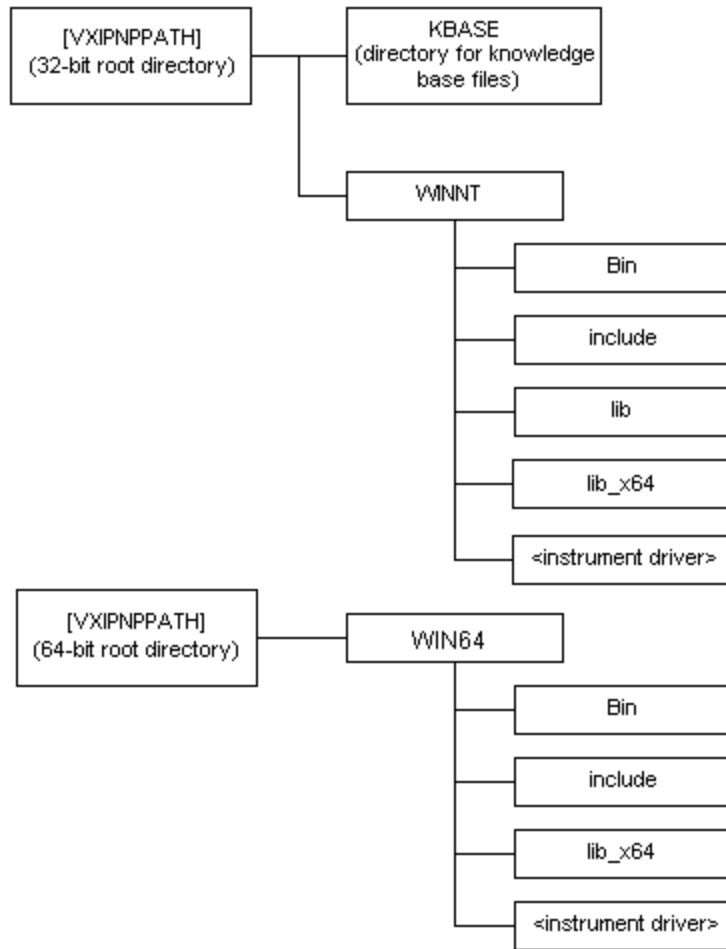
[VXIPNPPATH]
(32-bit root directory)

KBASE
(directory for knowledge base files)

WINNT

Bin

include

lib

lib_x64

<instrument driver>

[VXIPNPPATH]
(64-bit root directory)

WIN64

Bin

include

lib_x64

<instrument driver>